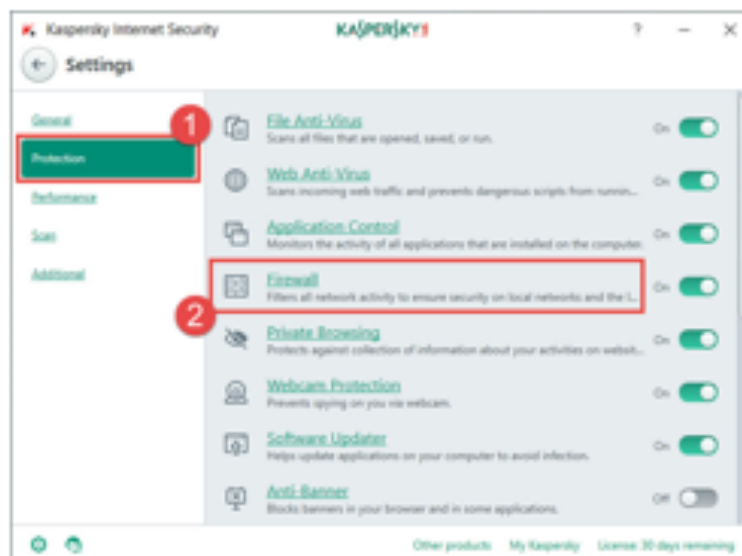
Kaspersky Internet Security
KASPERSKY
? – ×
Settings

General
Protection
Performance
Scan
Additional

1

File Anti-Virus
Scans all files that are opened, saved, or run.
On

Web Anti-Virus
Scans incoming web traffic and prevents dangerous scripts from runnin...
On

Application Control
Monitors the activity of all applications that are installed on the computer.
On

Firewall
Filters all network activity to ensure security on local networks and the I...
On

2

Private Browsing
Protects against collection of information about your activities on websit...
On

Webcam Protection
Prevents spying on you via webcam.
On

Software Updater
Helps update applications on your computer to avoid infection.
On

Anti-Banner
Blocks banners in your browser and in some applications.
Off

Other products My Kaspersky License: 30 days remaining